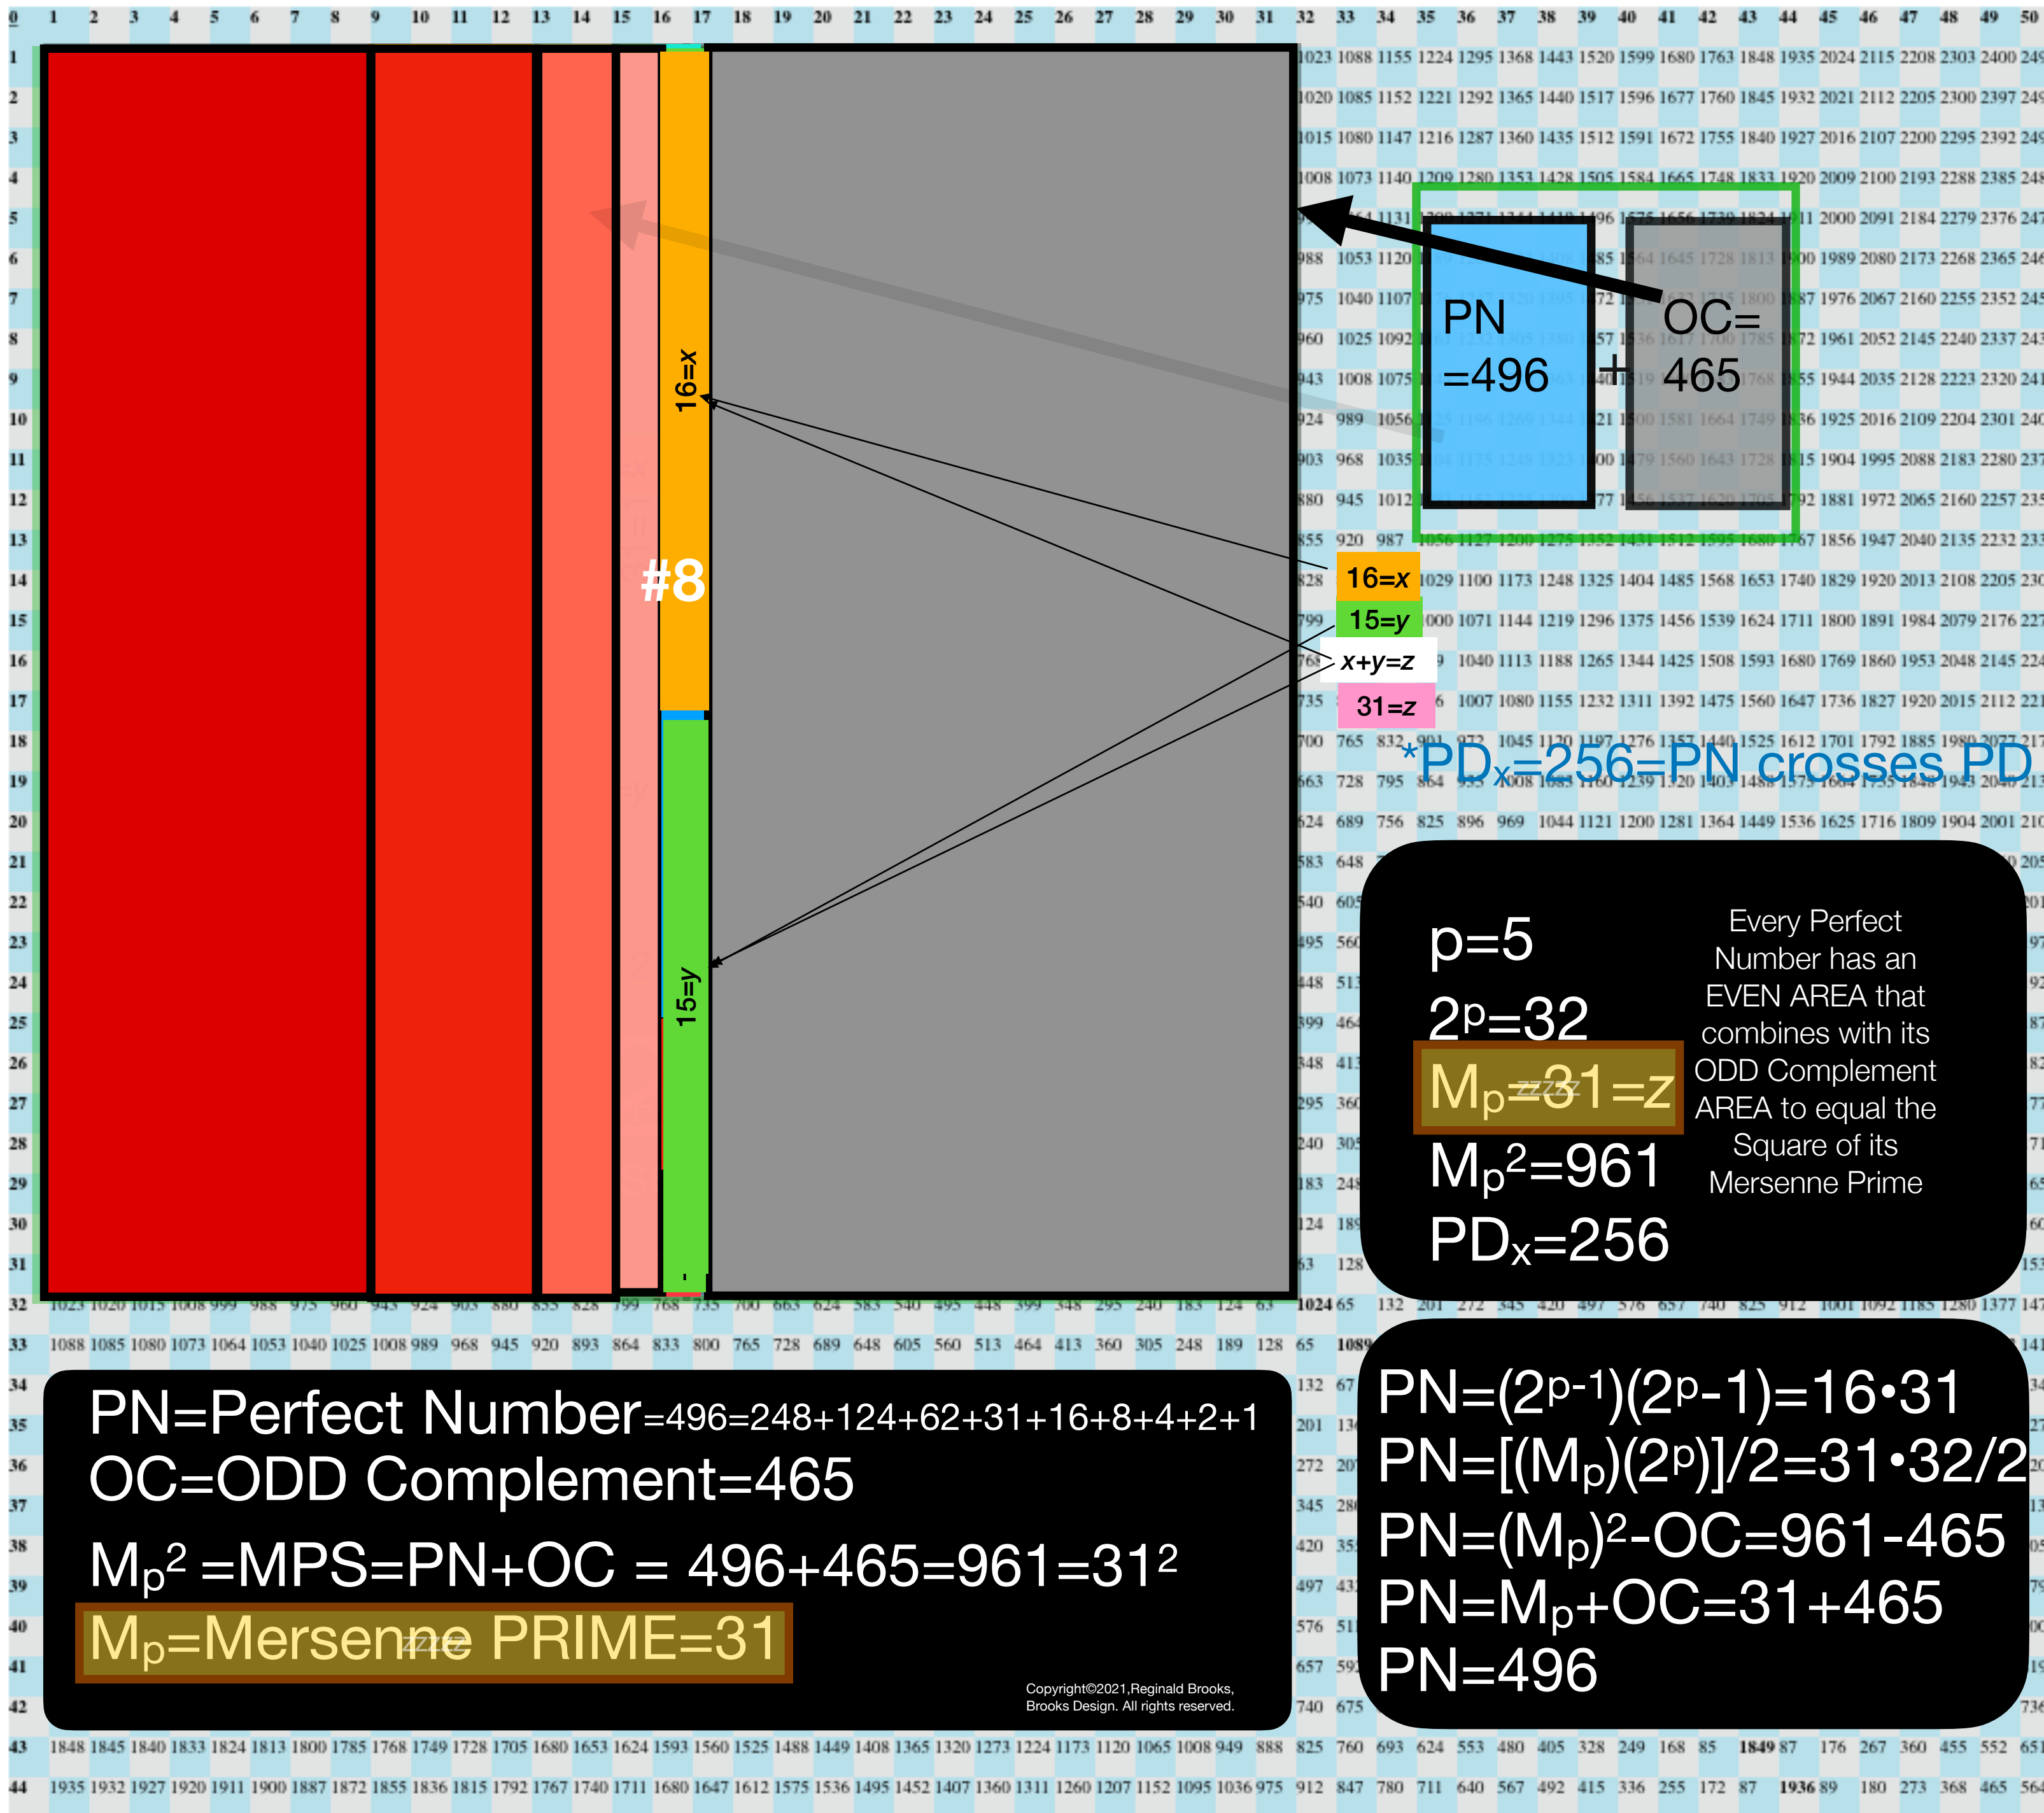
0 1 2 3 4 5 6 7 8 9 10 11 12 13 14 15 16 17 18 19 20 21 22 23 24 25 26 27 28 29 30 31 32 33 34 35 36 37 38 39 40 41 42 43 44 45 46 47 48 49 50

PN
=496

+

OC=
465

16=x

#8

15=y

16=x
15=y
x+y=z
31=z

*PD$_x$=256=PN crosses PD

p=5
2$^p$=32
M$_p$=31=z
M$_p$$^2$=961
PD$_x$=256

Every Perfect Number has an EVEN AREA that combines with its ODD Complement AREA to equal the Square of its Mersenne Prime

PN=Perfect Number=496=248+124+62+31+16+8+4+2+1
OC=ODD Complement=465
M$_p$$^2$ =MPS=PN+OC = 496+465=961=31$^2$
M$_p$=Mersenne PRIME=31

Copyright©2021,Reginald Brooks, Brooks Design. All rights reserved.

PN=(2$^{p-1}$)(2$^p$-1)=16•31
PN=[(M$_p$)(2$^p$)]/2=31•32/2
PN=(M$_p$)$^2$-OC=961-465
PN=M$_p$+OC=31+465
PN=496

43 1848 1845 1840 1833 1824 1813 1800 1785 1768 1749 1728 1705 1680 1653 1624 1593 1560 1525 1488 1449 1408 1365 1320 1273 1224 1173 1120 1065 1008 949 888 825 760 693 624 553 480 405 328 249 168 85 1849 87 176 267 360 455 552 651
44 1935 1932 1927 1920 1911 1900 1887 1872 1855 1836 1815 1792 1767 1740 1711 1680 1647 1612 1575 1536 1495 1452 1407 1360 1311 1260 1207 1152 1095 1036 975 912 847 780 711 640 567 492 415 336 255 172 87 1936 89 180 273 368 465 564